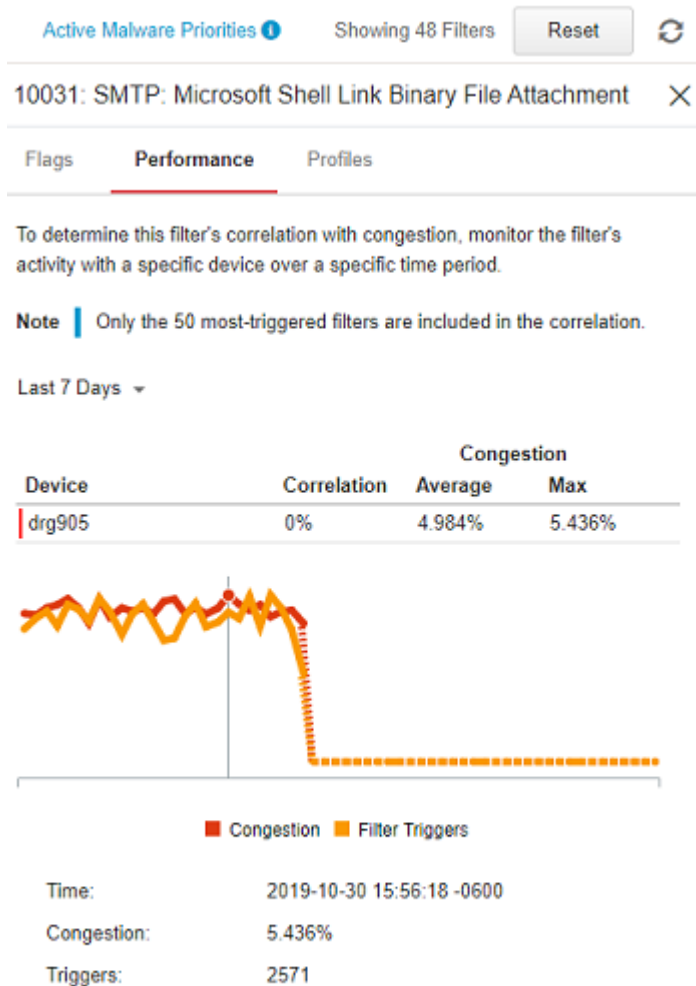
Active Malware Priorities i Showing 48 Filters Reset

10031: SMTP: Microsoft Shell Link Binary File Attachment ×

Flags Performance Profiles

To determine this filter's correlation with congestion, monitor the filter's activity with a specific device over a specific time period.

Note Only the 50 most-triggered filters are included in the correlation.

Last 7 Days

| Device | Correlation | Congestion Average | Congestion Max |
|---|---|---|---|
| drg905 | 0% | 4.984% | 5.436% |

Congestion Filter Triggers

Time: 2019-10-30 15:56:18 -0600

Congestion: 5.436%

Triggers: 2571